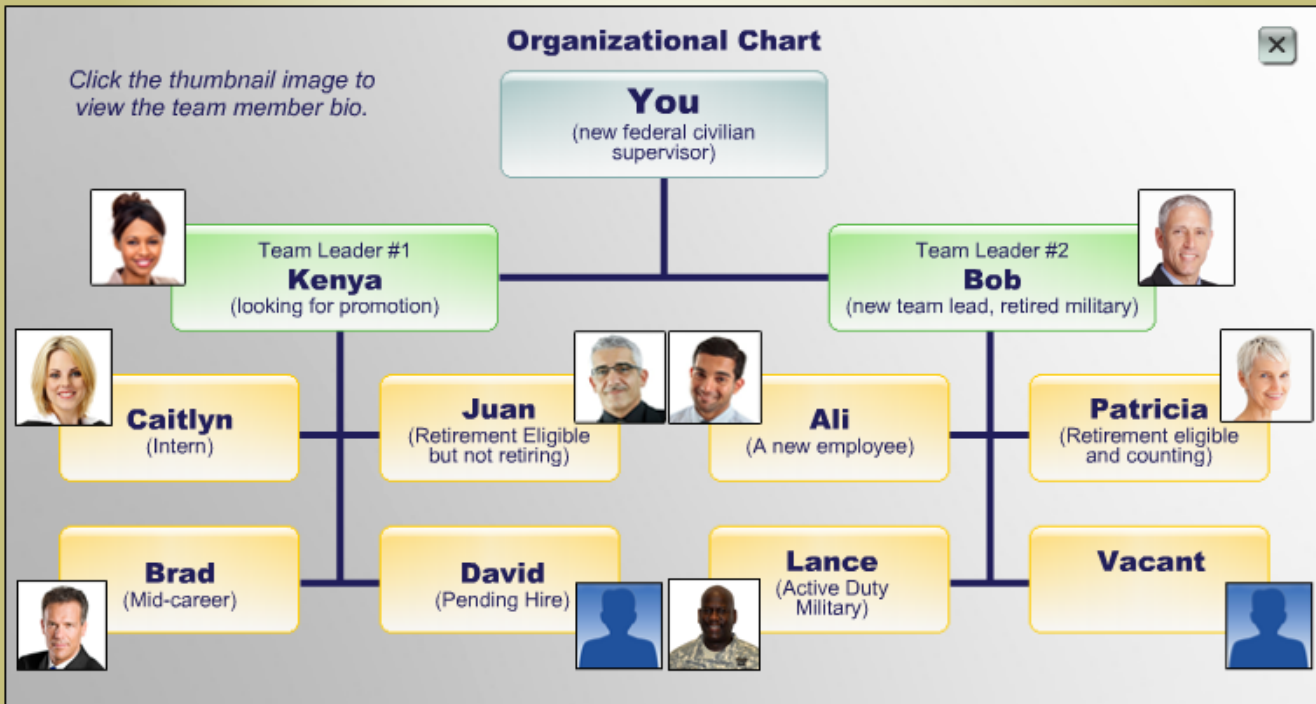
Organizational Chart

×

Click the thumbnail image to view the team member bio.

You
(new federal civilian supervisor)

Team Leader #1
Kenya
(looking for promotion)

Team Leader #2
Bob
(new team lead, retired military)

Caitlyn
(Intern)

Juan
(Retirement Eligible but not retiring)

Ali
(A new employee)

Patricia
(Retirement eligible and counting)

Brad
(Mid-career)

David
(Pending Hire)

Lance
(Active Duty Military)

Vacant